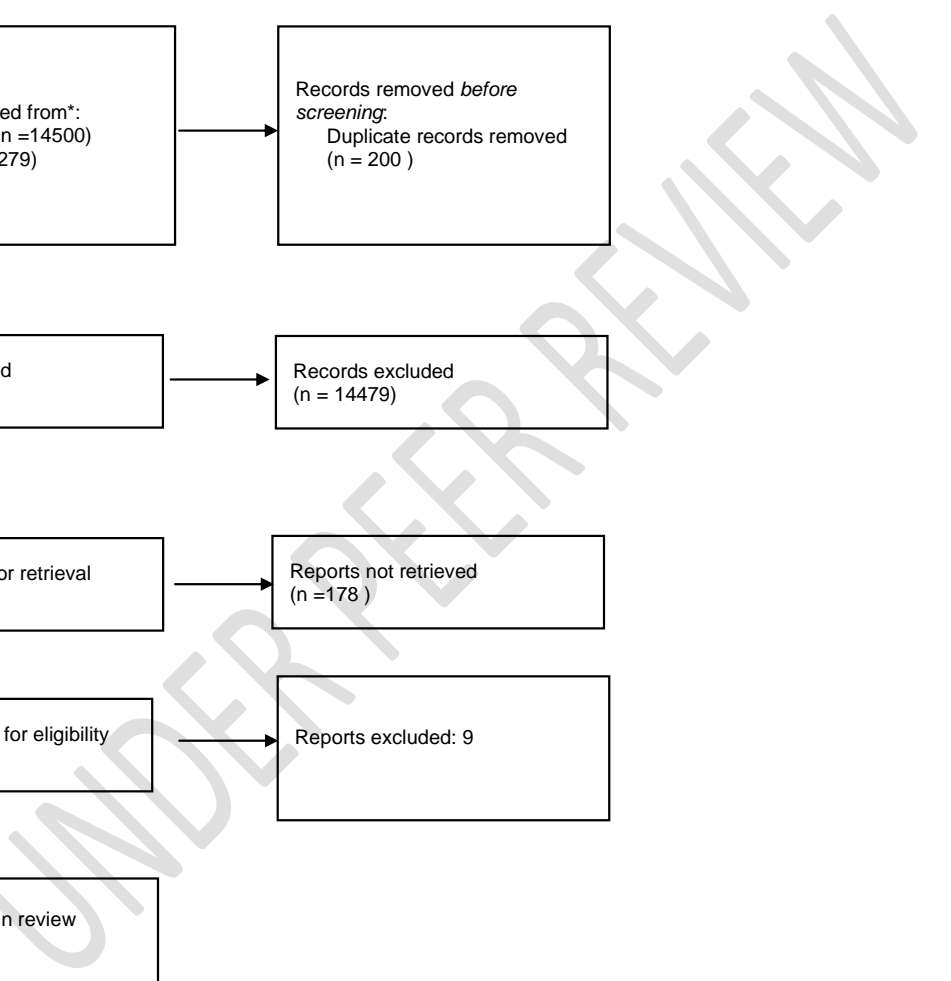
ed from*:
n =14500)
279)

Records removed *before screening*:
Duplicate records removed
(n = 200 )

d

Records excluded
(n = 14479)

or retrieval

Reports not retrieved
(n =178 )

for eligibility

Reports excluded: 9

n review

UNDER PEER REVIEW